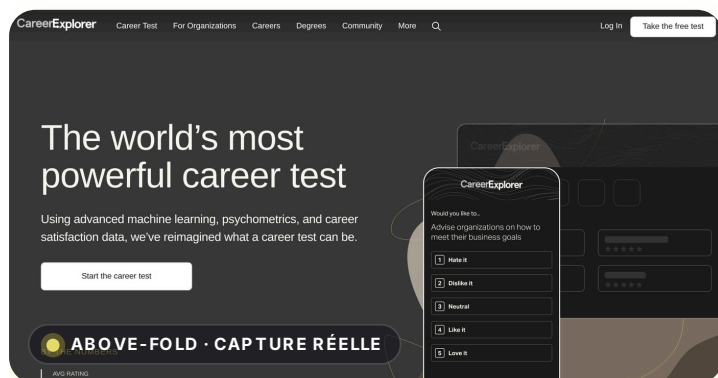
CareerExplorer Career Test For Organizations Careers Degrees Community More Log In Take the free test

The world's most powerful career test

Using advanced machine learning, psychometrics, and career satisfaction data, we've reimagined what a career test can be.

Start the career test

CareerExplorer

CareerExplorer

Would you like to...

Advise organizations on how to meet their business goals

1 Hate it

2 Dislike it

3 Neutral

4 Like it

5 Love it

ABOVE-FOLD · CAPTURE RÉELLE

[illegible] NUMBERS

AVG RATING